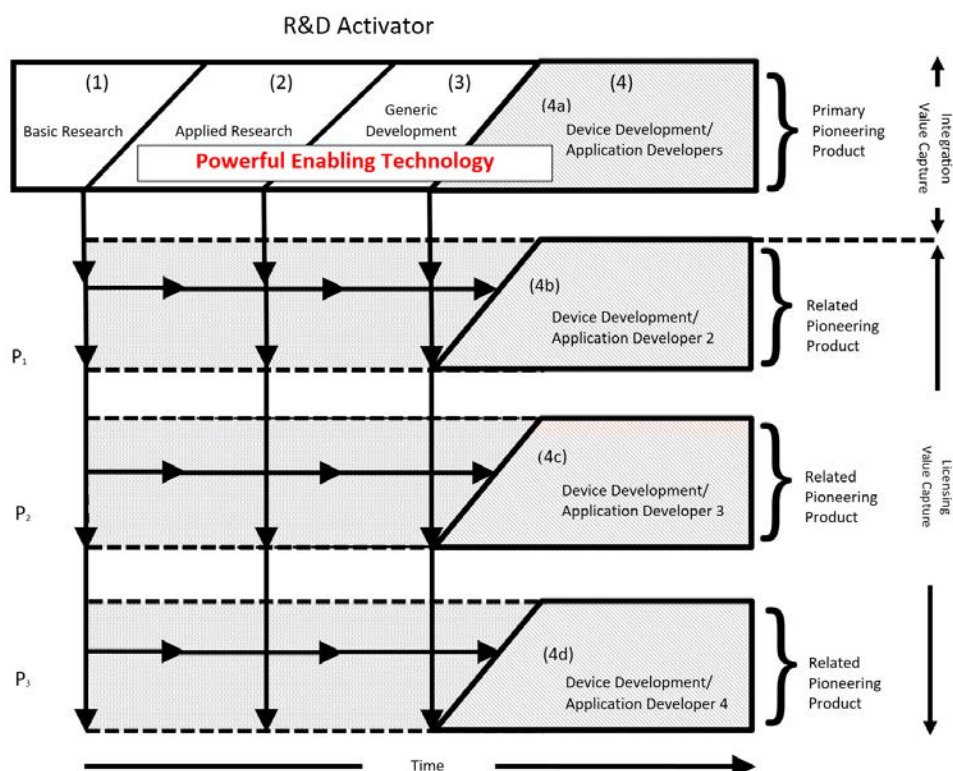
R&D Activator

(1)
Basic Research

(2)
Applied Research

(3)
Generic Development

(4)
(4a)
Device Development/ Application Developers

Powerful Enabling Technology

Primary Pioneering Product

Integration Value Capture

(4b)
Device Development/ Application Developer 2

Related Pioneering Product

$P_1$

(4c)
Device Development/ Application Developer 3

Related Pioneering Product

Licensing Value Capture

$P_2$

(4d)
Device Development/ Application Developer 4

Related Pioneering Product

$P_3$

Time